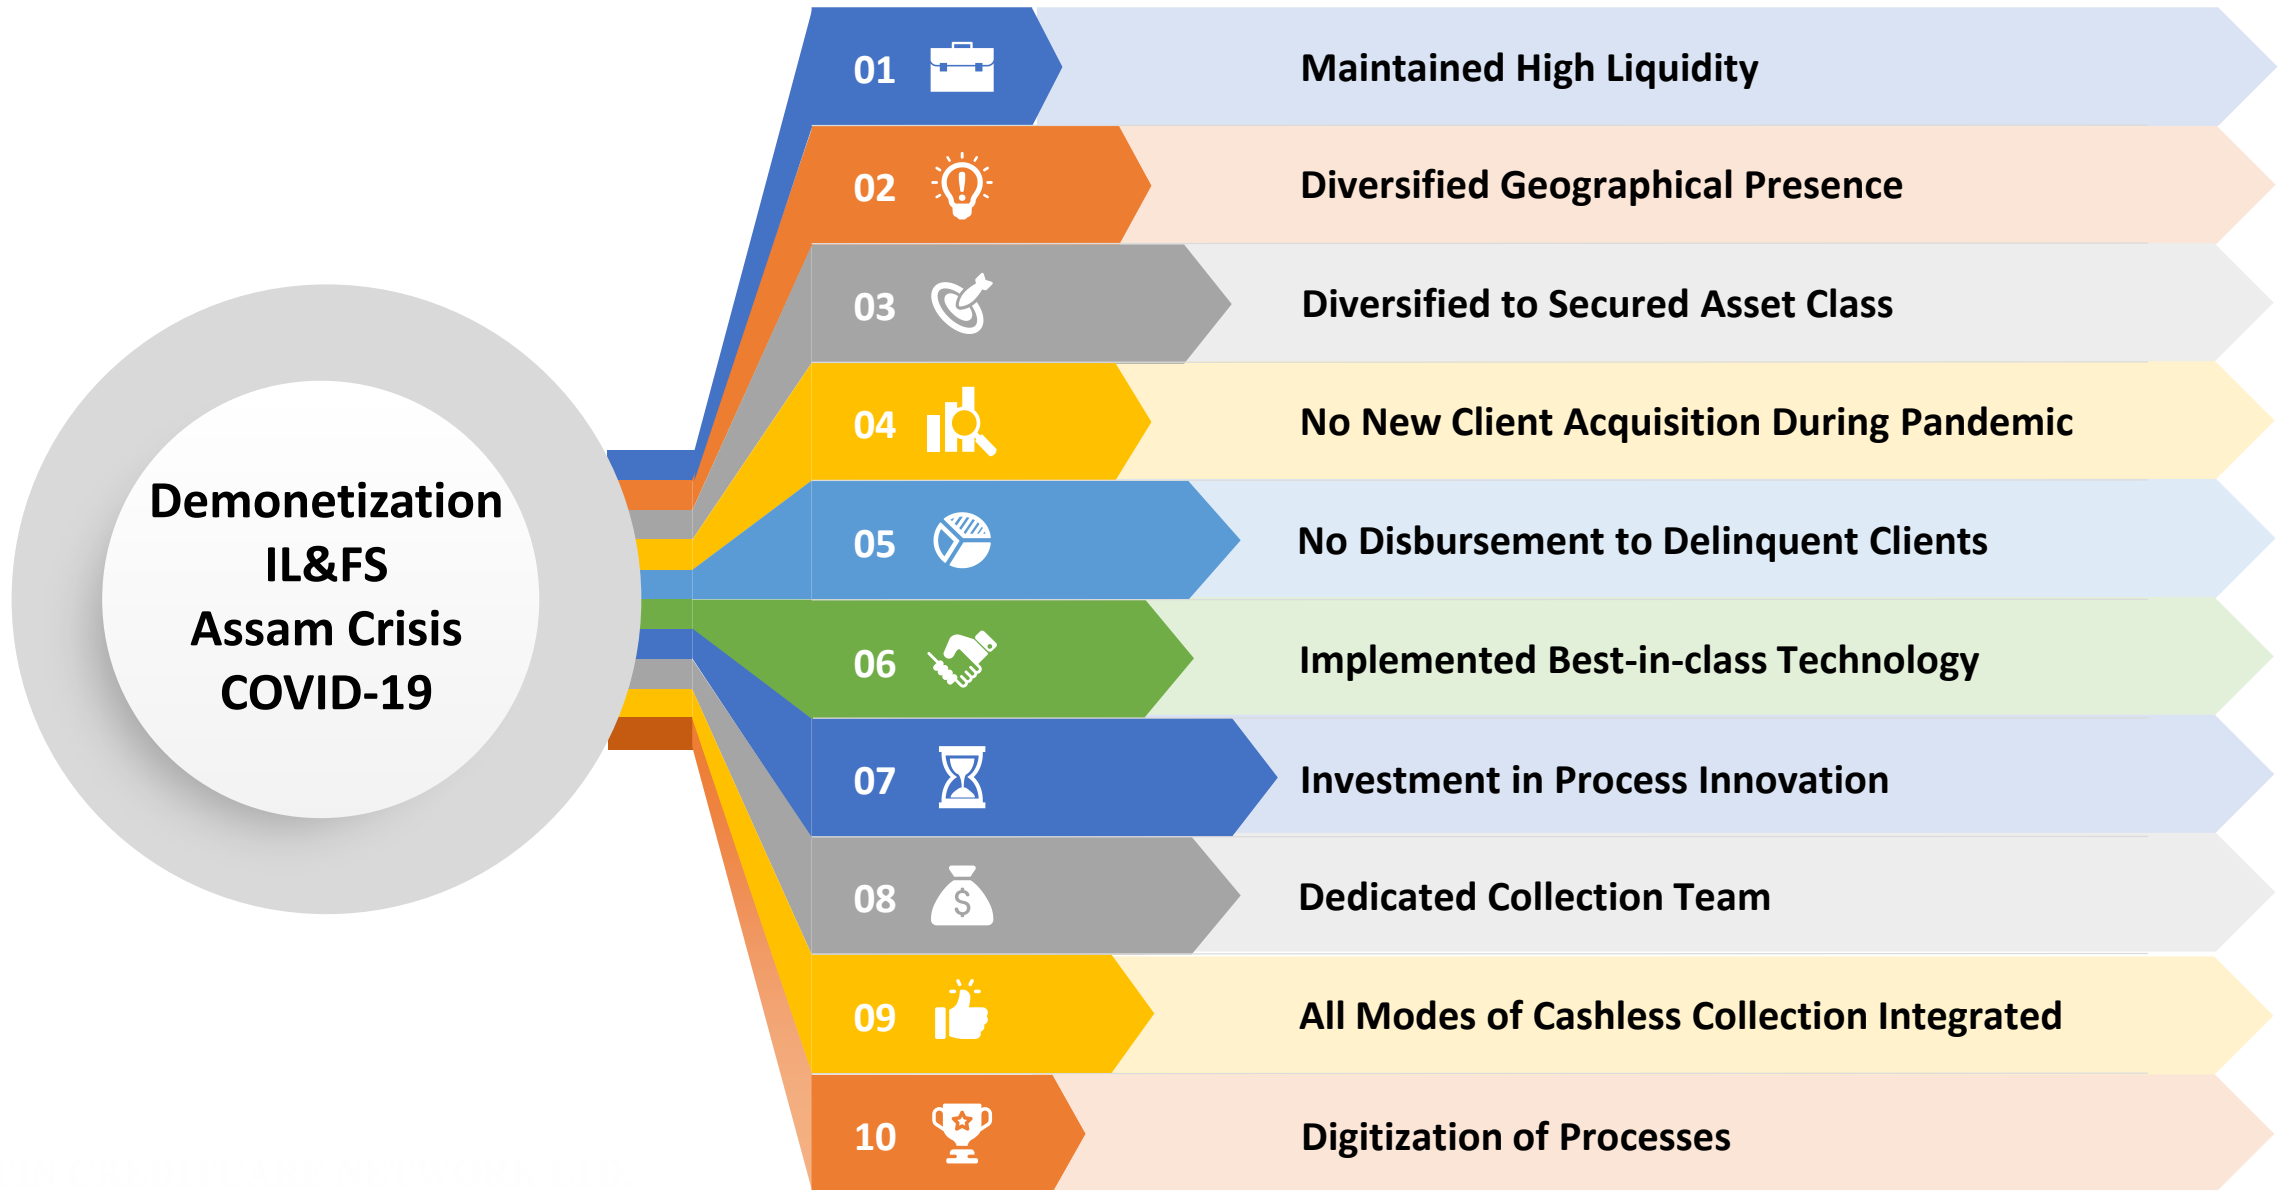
Demonetization
IL&FS
Assam Crisis
COVID-19

01 Maintained High Liquidity

02 Diversified Geographical Presence

03 Diversified to Secured Asset Class

04 No New Client Acquisition During Pandemic

05 No Disbursement to Delinquent Clients

06 Implemented Best-in-class Technology

07 Investment in Process Innovation

08 Dedicated Collection Team

09 All Modes of Cashless Collection Integrated

10 Digitization of Processes